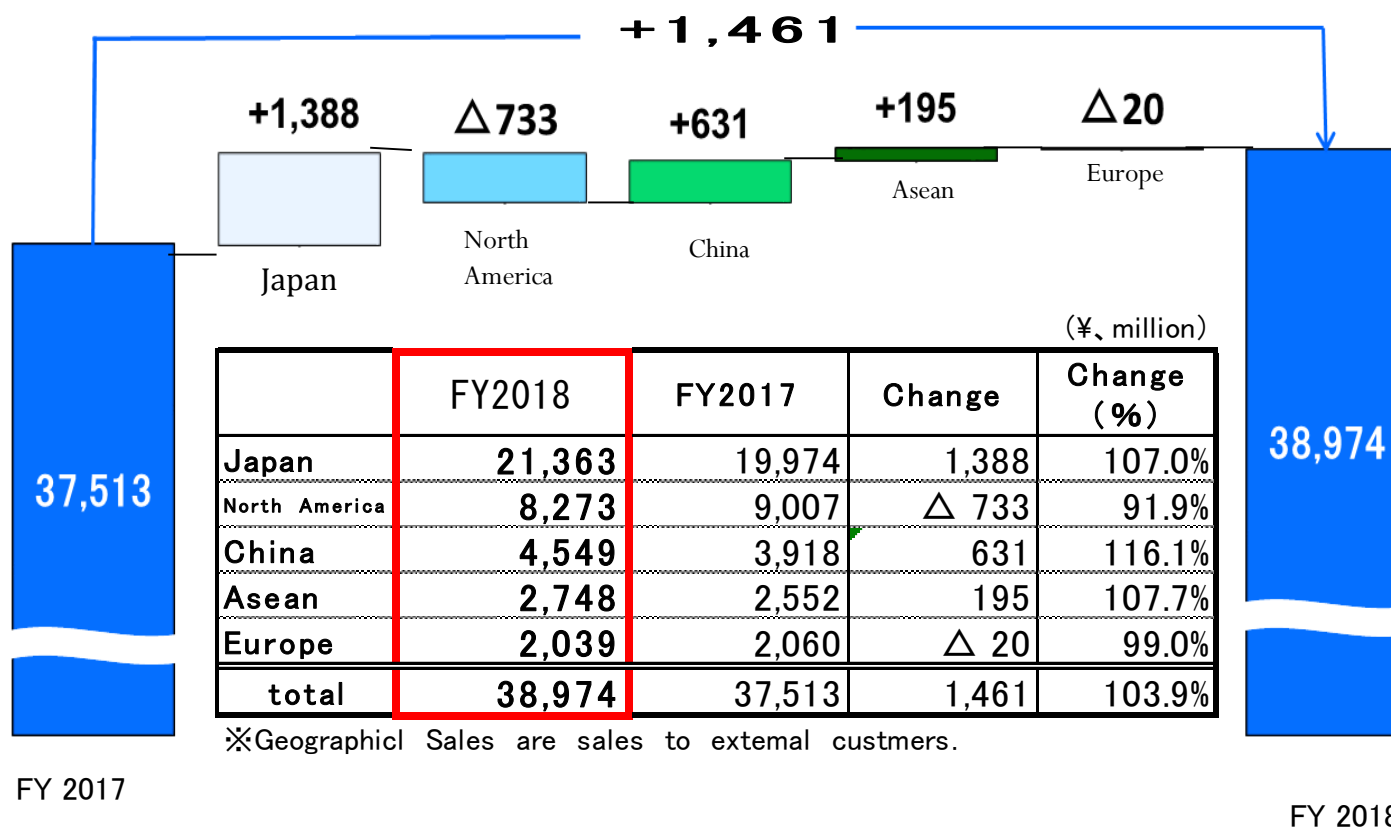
+1,461

+1,388

△733

+631

+195

△20

Japan

North America

China

Asean

Europe

37,513

38,974

(¥、million)

| | FY2018 | FY2017 | Change | Change (%) |
|---|---|---|---|---|
| Japan | 21,363 | 19,974 | 1,388 | 107.0% |
| North America | 8,273 | 9,007 | △ 733 | 91.9% |
| China | 4,549 | 3,918 | 631 | 116.1% |
| Asean | 2,748 | 2,552 | 195 | 107.7% |
| Europe | 2,039 | 2,060 | △ 20 | 99.0% |
| total | 38,974 | 37,513 | 1,461 | 103.9% |

※Geographicl Sales are sales to extemal custmers.

FY 2017

FY 2018